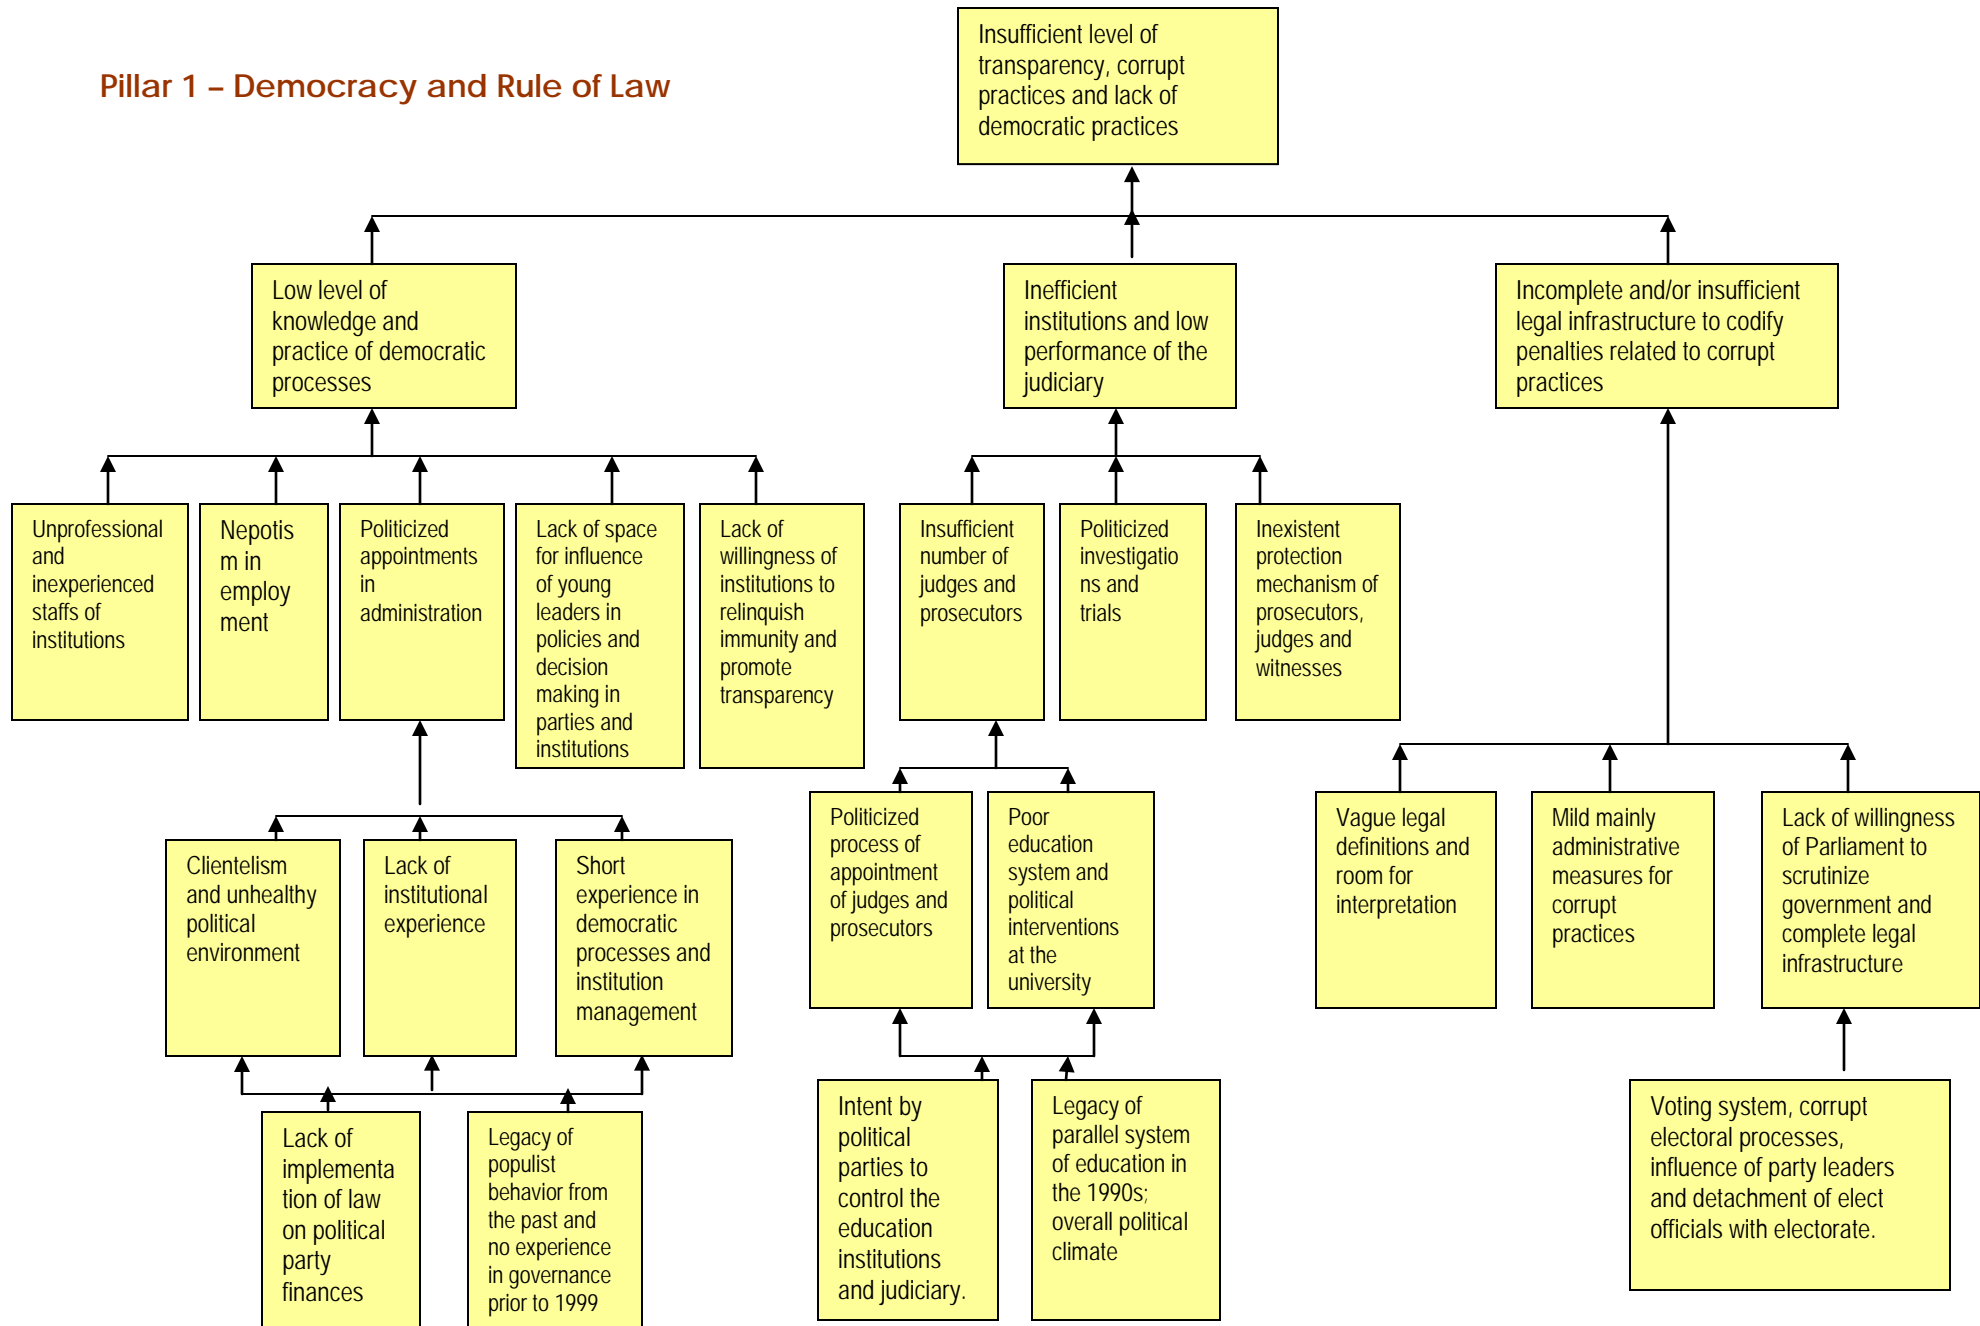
Pillar 1 – Democracy and Rule of Law

Insufficient level of transparency, corrupt practices and lack of democratic practices

Low level of knowledge and practice of democratic processes

Inefficient institutions and low performance of the judiciary

Incomplete and/or insufficient legal infrastructure to codify penalties related to corrupt practices

Unprofessional and inexperienced staffs of institutions

Nepotism in employment

Politicized appointments in administration

Lack of space for influence of young leaders in policies and decision making in parties and institutions

Lack of willingness of institutions to relinquish immunity and promote transparency

Insufficient number of judges and prosecutors

Politicized investigations and trials

Inexistent protection mechanism of prosecutors, judges and witnesses

Vague legal definitions and room for interpretation

Mild mainly administrative measures for corrupt practices

Lack of willingness of Parliament to scrutinize government and complete legal infrastructure

Clientelism and unhealthy political environment

Lack of institutional experience

Short experience in democratic processes and institution management

Politicized process of appointment of judges and prosecutors

Poor education system and political interventions at the university

Lack of implementation of law on political party finances

Legacy of populist behavior from the past and no experience in governance prior to 1999

Intent by political parties to control the education institutions and judiciary.

Legacy of parallel system of education in the 1990s; overall political climate

Voting system, corrupt electoral processes, influence of party leaders and detachment of elect officials with electorate.